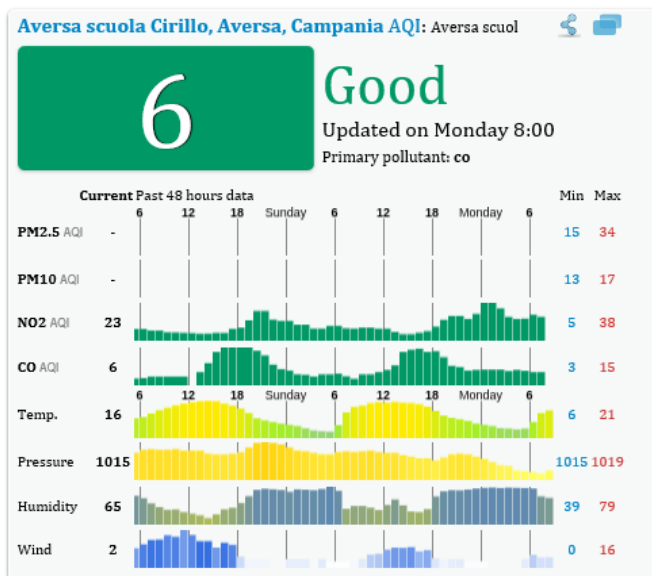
Aversa scuola Cirillo, Aversa, Campania AQI: Aversa scuol

6

Good

Updated on Monday 8:00

Primary pollutant: co

| | Current | Past 48 hours data | Min | Max |
|---|---|---|---|---|
| | | 6 12 18 Sunday 6 12 18 Monday 6 | | |
| PM2.5 AQI | - | | 15 | 34 |
| PM10 AQI | - | | 13 | 17 |
| NO2 AQI | 23 | | 5 | 38 |
| CO AQI | 6 | | 3 | 15 |
| | | 6 12 18 Sunday 6 12 18 Monday 6 | | |
| Temp. | 16 | | 6 | 21 |
| Pressure | 1015 | | 1015 | 1019 |
| Humidity | 65 | | 39 | 79 |
| Wind | 2 | | 0 | 16 |